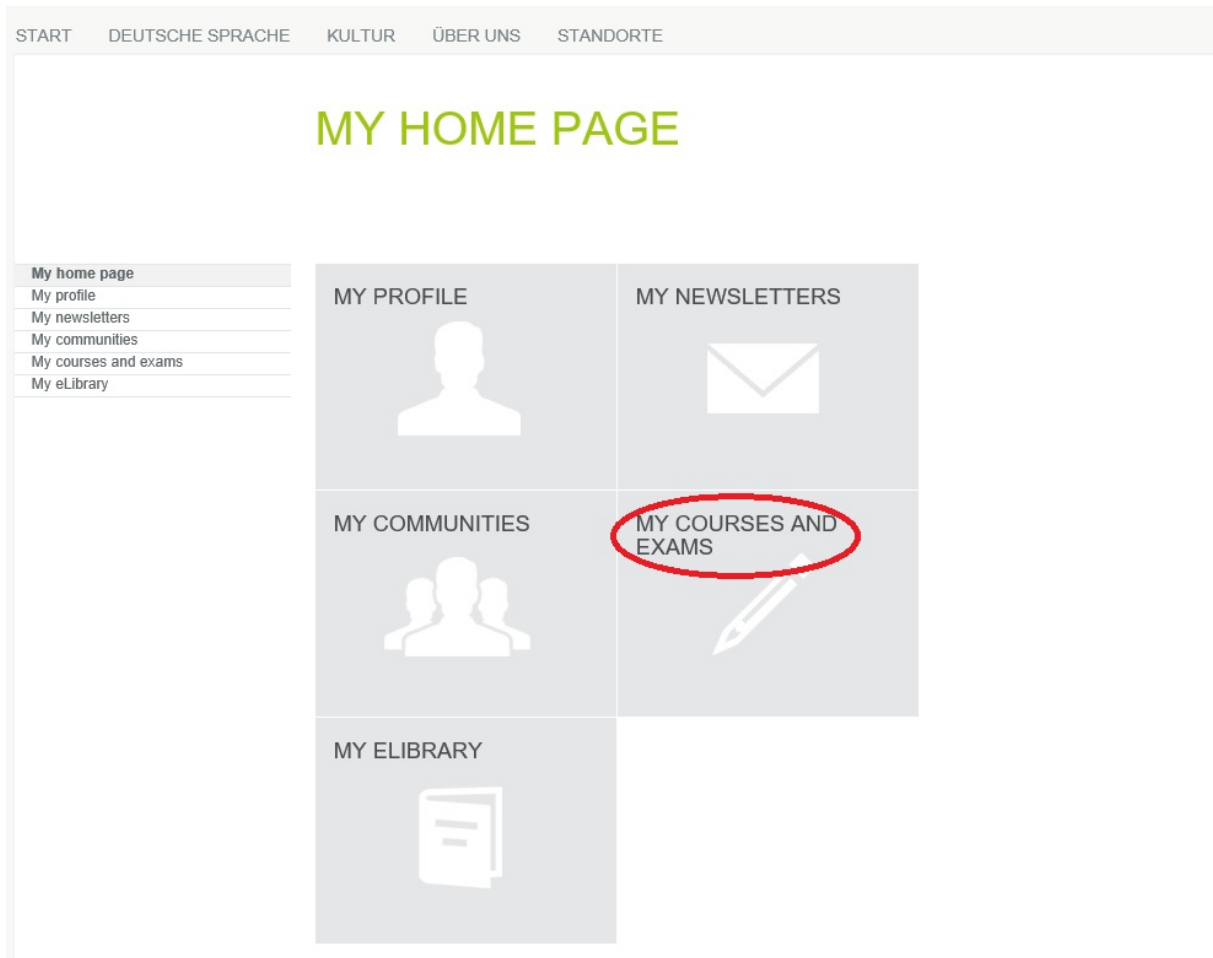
START DEUTSCHE SPRACHE KULTUR ÜBER UNS STANDORTE

MY HOME PAGE

My home page
My profile
My newsletters
My communities
My courses and exams
My eLibrary

MY PROFILE

MY NEWSLETTERS

MY COMMUNITIES

MY COURSES AND EXAMS

MY ELIBRARY